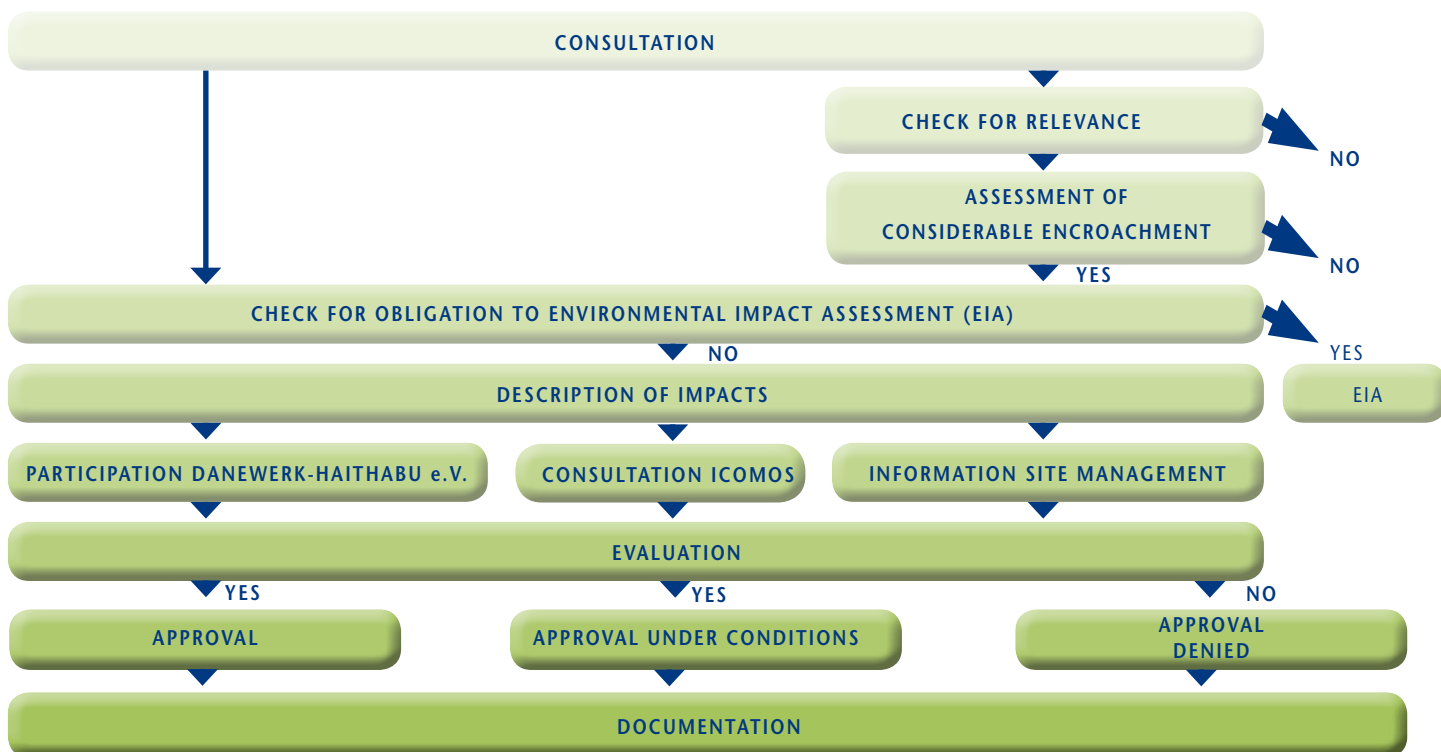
CONSULTATION

CHECK FOR RELEVANCE

NO

ASSESSMENT OF CONSIDERABLE ENCROACHMENT

NO

YES

CHECK FOR OBLIGATION TO ENVIRONMENTAL IMPACT ASSESSMENT (EIA)

YES

NO

DESCRIPTION OF IMPACTS

EIA

PARTICIPATION DANEWERK-HAITHABU e.V.

CONSULTATION ICOMOS

INFORMATION SITE MANAGEMENT

EVALUATION

YES

YES

NO

APPROVAL

APPROVAL UNDER CONDITIONS

APPROVAL DENIED

DOCUMENTATION